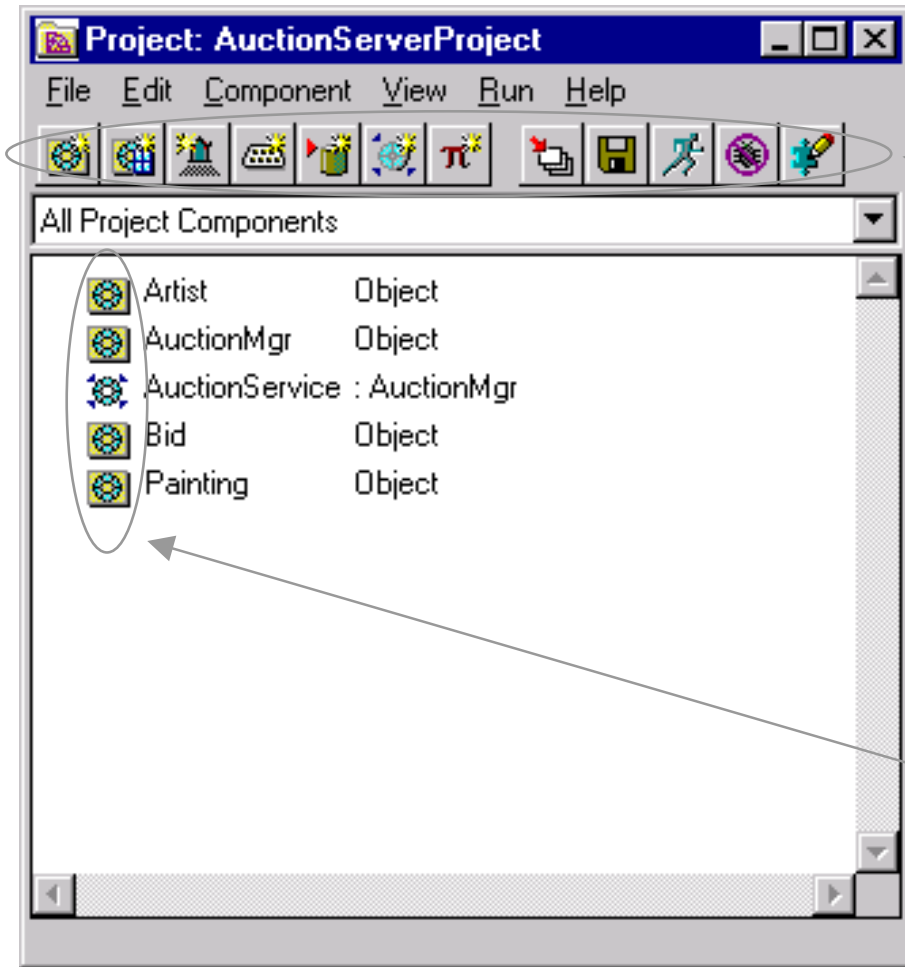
Project: AuctionServerProject

File Edit Component View Run Help

All Project Components

| | |
|---|---|
| Artist | Object |
| AuctionMgr | Object |
| AuctionService | : AuctionMgr |
| Bid | Object |
| Painting | Object |